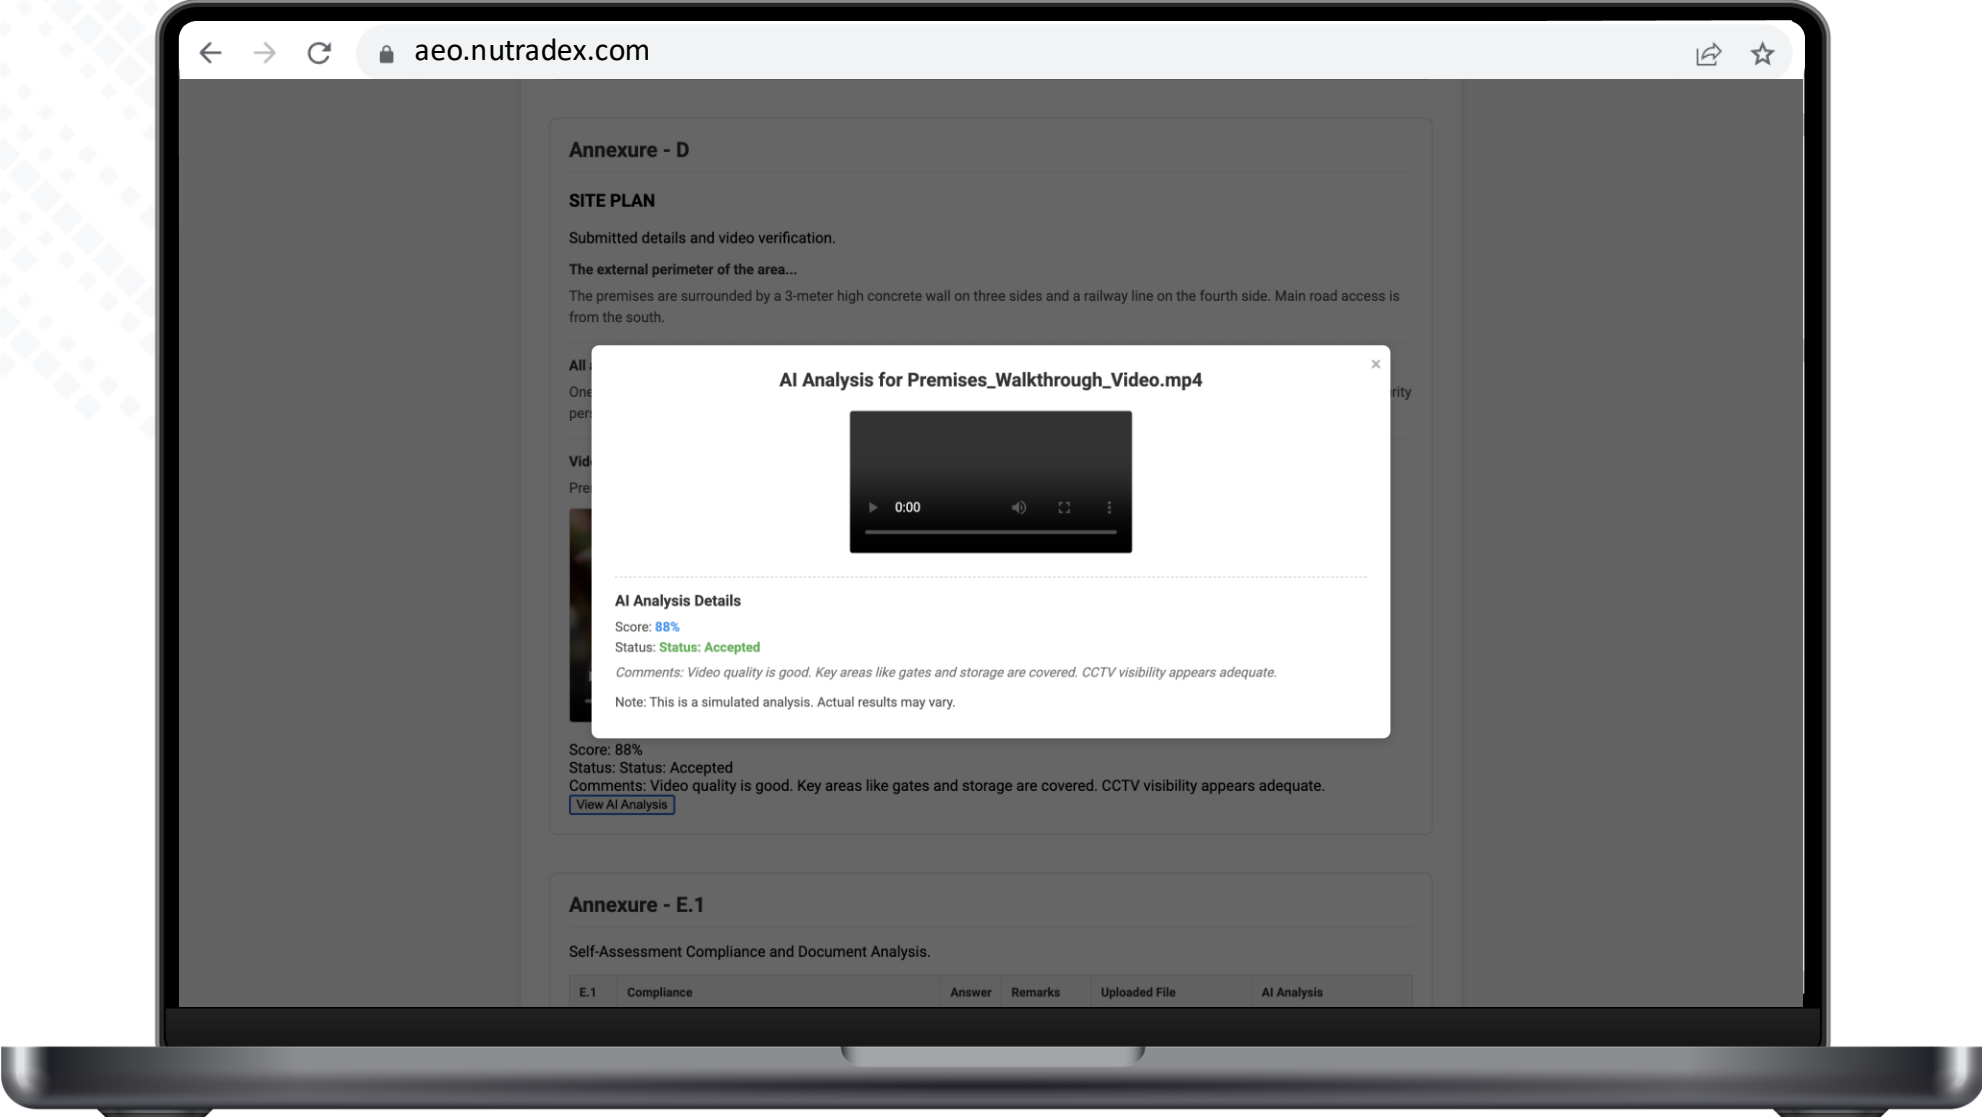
aeo.nutradex.com

Annexure - D

SITE PLAN

Submitted details and video verification.

The external perimeter of the area...

The premises are surrounded by a 3-meter high concrete wall on three sides and a railway line on the fourth side. Main road access is from the south.

All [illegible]

One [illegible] rity per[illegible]

Vid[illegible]

Pre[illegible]

AI Analysis for Premises_Walkthrough_Video.mp4

×

0:00

AI Analysis Details

Score: 88%

Status: Status: Accepted

Comments: Video quality is good. Key areas like gates and storage are covered. CCTV visibility appears adequate.

Note: This is a simulated analysis. Actual results may vary.

Score: 88%
Status: Status: Accepted
Comments: Video quality is good. Key areas like gates and storage are covered. CCTV visibility appears adequate.

View AI Analysis

Annexure - E.1

Self-Assessment Compliance and Document Analysis.

| E.1 | Compliance | Answer | Remarks | Uploaded File | AI Analysis |
|---|---|---|---|---|---|